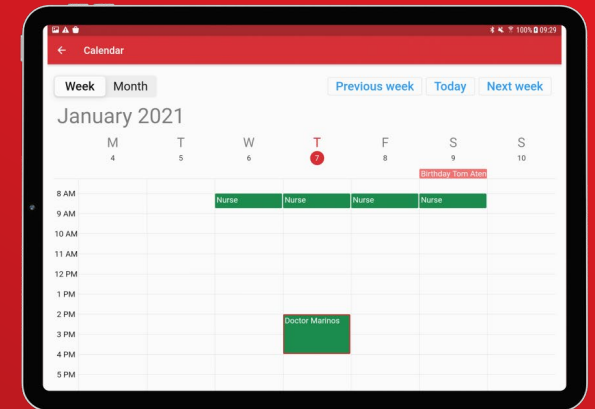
100% 09:29

Calendar

Week Month

Previous week Today Next week

January 2021

| M | T | W | T | F | S | S |
|---|---|---|---|---|---|---|
| 4 | 5 | 6 | 7 | 8 | 9 | 10 |

Birthday Tom Aten

8 AM
9 AM
10 AM
11 AM
12 PM
1 PM
2 PM
3 PM
4 PM
5 PM

Nurse Nurse Nurse Nurse

Doctor Marinos